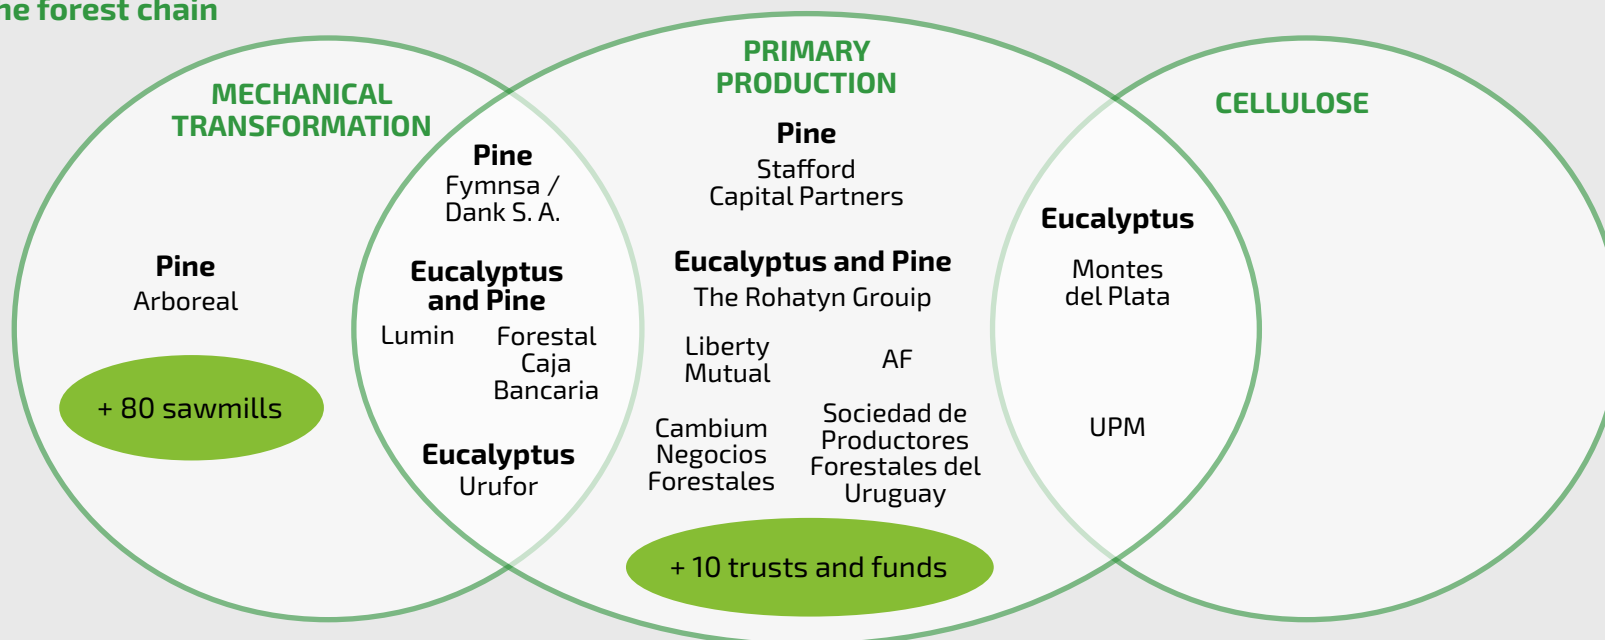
ne forest chain

MECHANICAL TRANSFORMATION

Pine
Arboreal

+ 80 sawmills

Pine
Fymnsa / Dank S. A.

Eucalyptus and Pine
Lumin
Forestal Caja Bancaria

Eucalyptus
Urufor

PRIMARY PRODUCTION

Pine
Stafford Capital Partners

Eucalyptus and Pine
The Rohatyn Groiup

Liberty Mutual

AF

Cambium Negocios Forestales

Sociedad de Productores Forestales del Uruguay

+ 10 trusts and funds

CELLULOSE

Eucalyptus

Montes del Plata

UPM